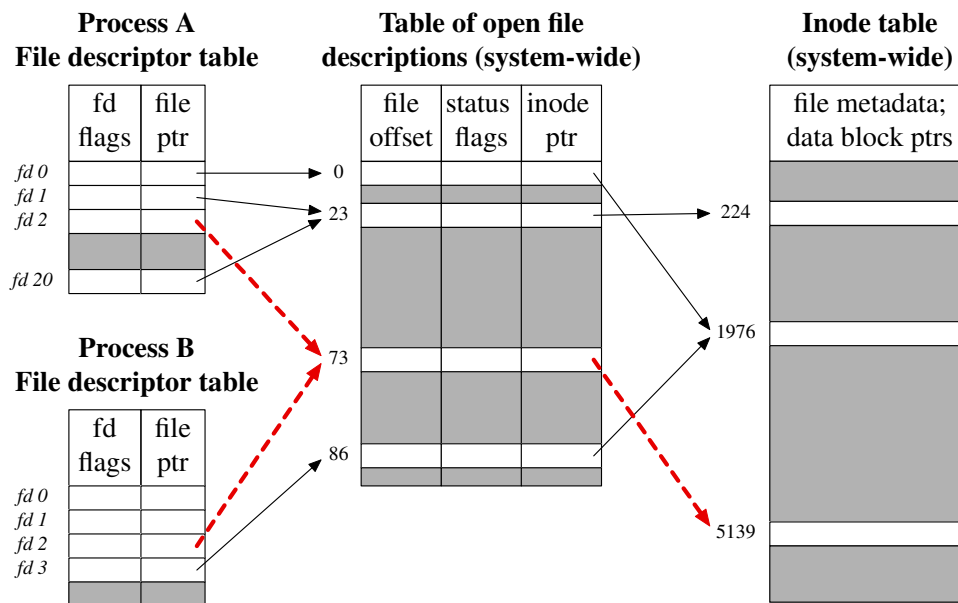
Process A
File descriptor table

| fd flags | file ptr |
|---|---|

fd 0
fd 1
fd 2
fd 20

Process B
File descriptor table

| fd flags | file ptr |
|---|---|

fd 0
fd 1
fd 2
fd 3

Table of open file descriptions (system-wide)

| file offset | status flags | inode ptr |
|---|---|---|

0
23
73
86

Inode table (system-wide)

file metadata; data block ptrs

224
1976
5139